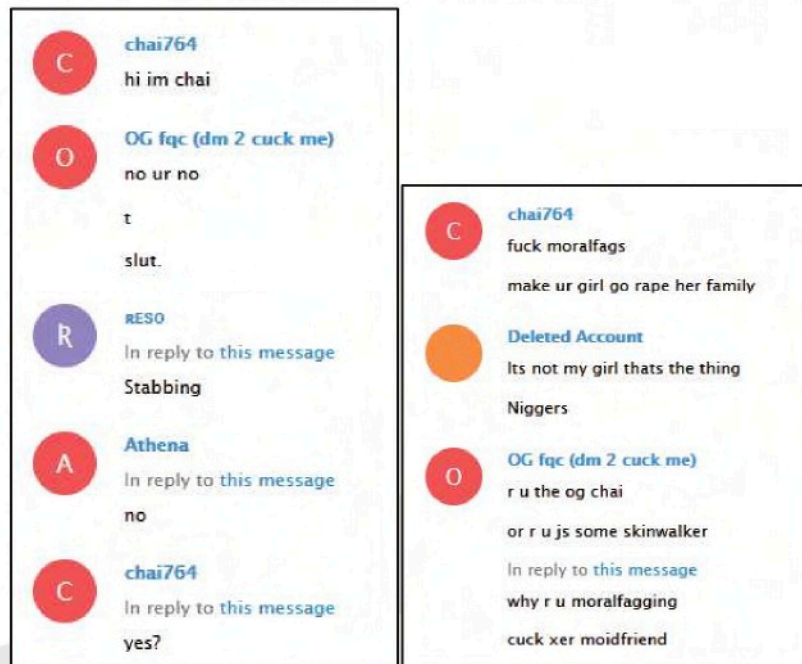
C
chai764
hi im chai

O
OG fqc (dm 2 cuck me)
no ur no

t

slut.

R
RESO
In reply to this message
Stabbing

A
Athena
In reply to this message
no

C
chai764
In reply to this message
yes?

C
chai764
fuck moralfags

make ur girl go rape her family

Deleted Account
Its not my girl thats the thing

Niggers

O
OG fqc (dm 2 cuck me)
r u the og chai

or r u js some skinwalker

In reply to this message
why r u moralfagging

cuck xer moidfriend